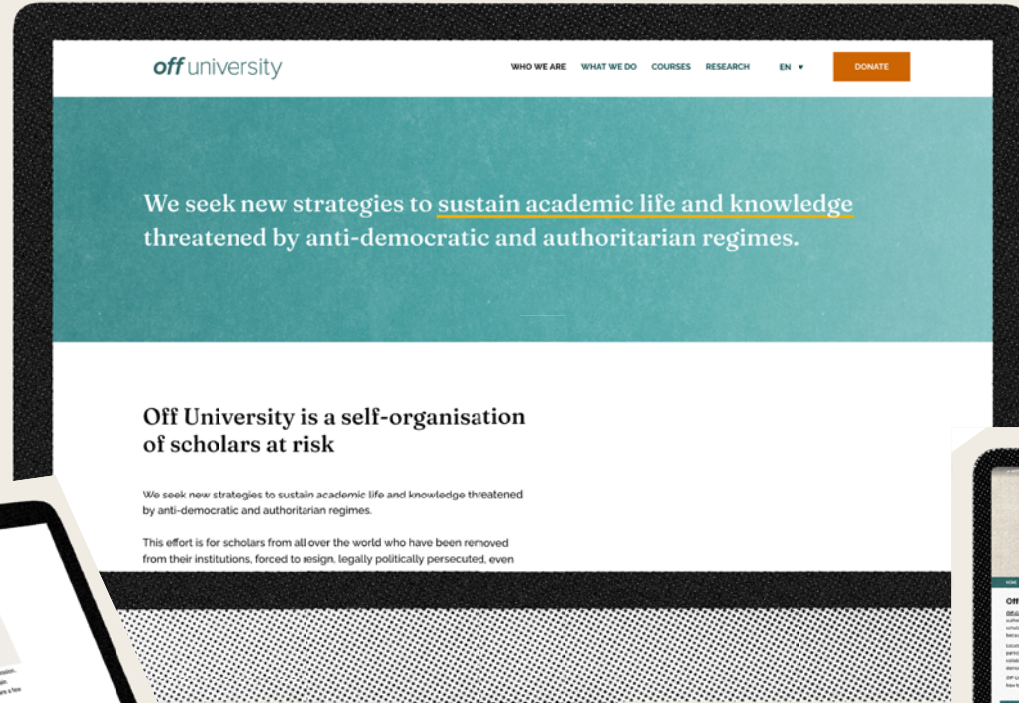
off university

WHO WE ARE WHAT WE DO COURSES RESEARCH EN ▾ DONATE

We seek new strategies to sustain academic life and knowledge threatened by anti-democratic and authoritarian regimes.

Off University is a self-organisation of scholars at risk

We seek new strategies to sustain academic life and knowledge threatened by anti-democratic and authoritarian regimes.

This effort is for scholars from all over the world who have been removed from their institutions, forced to resign, legally politically persecuted, even